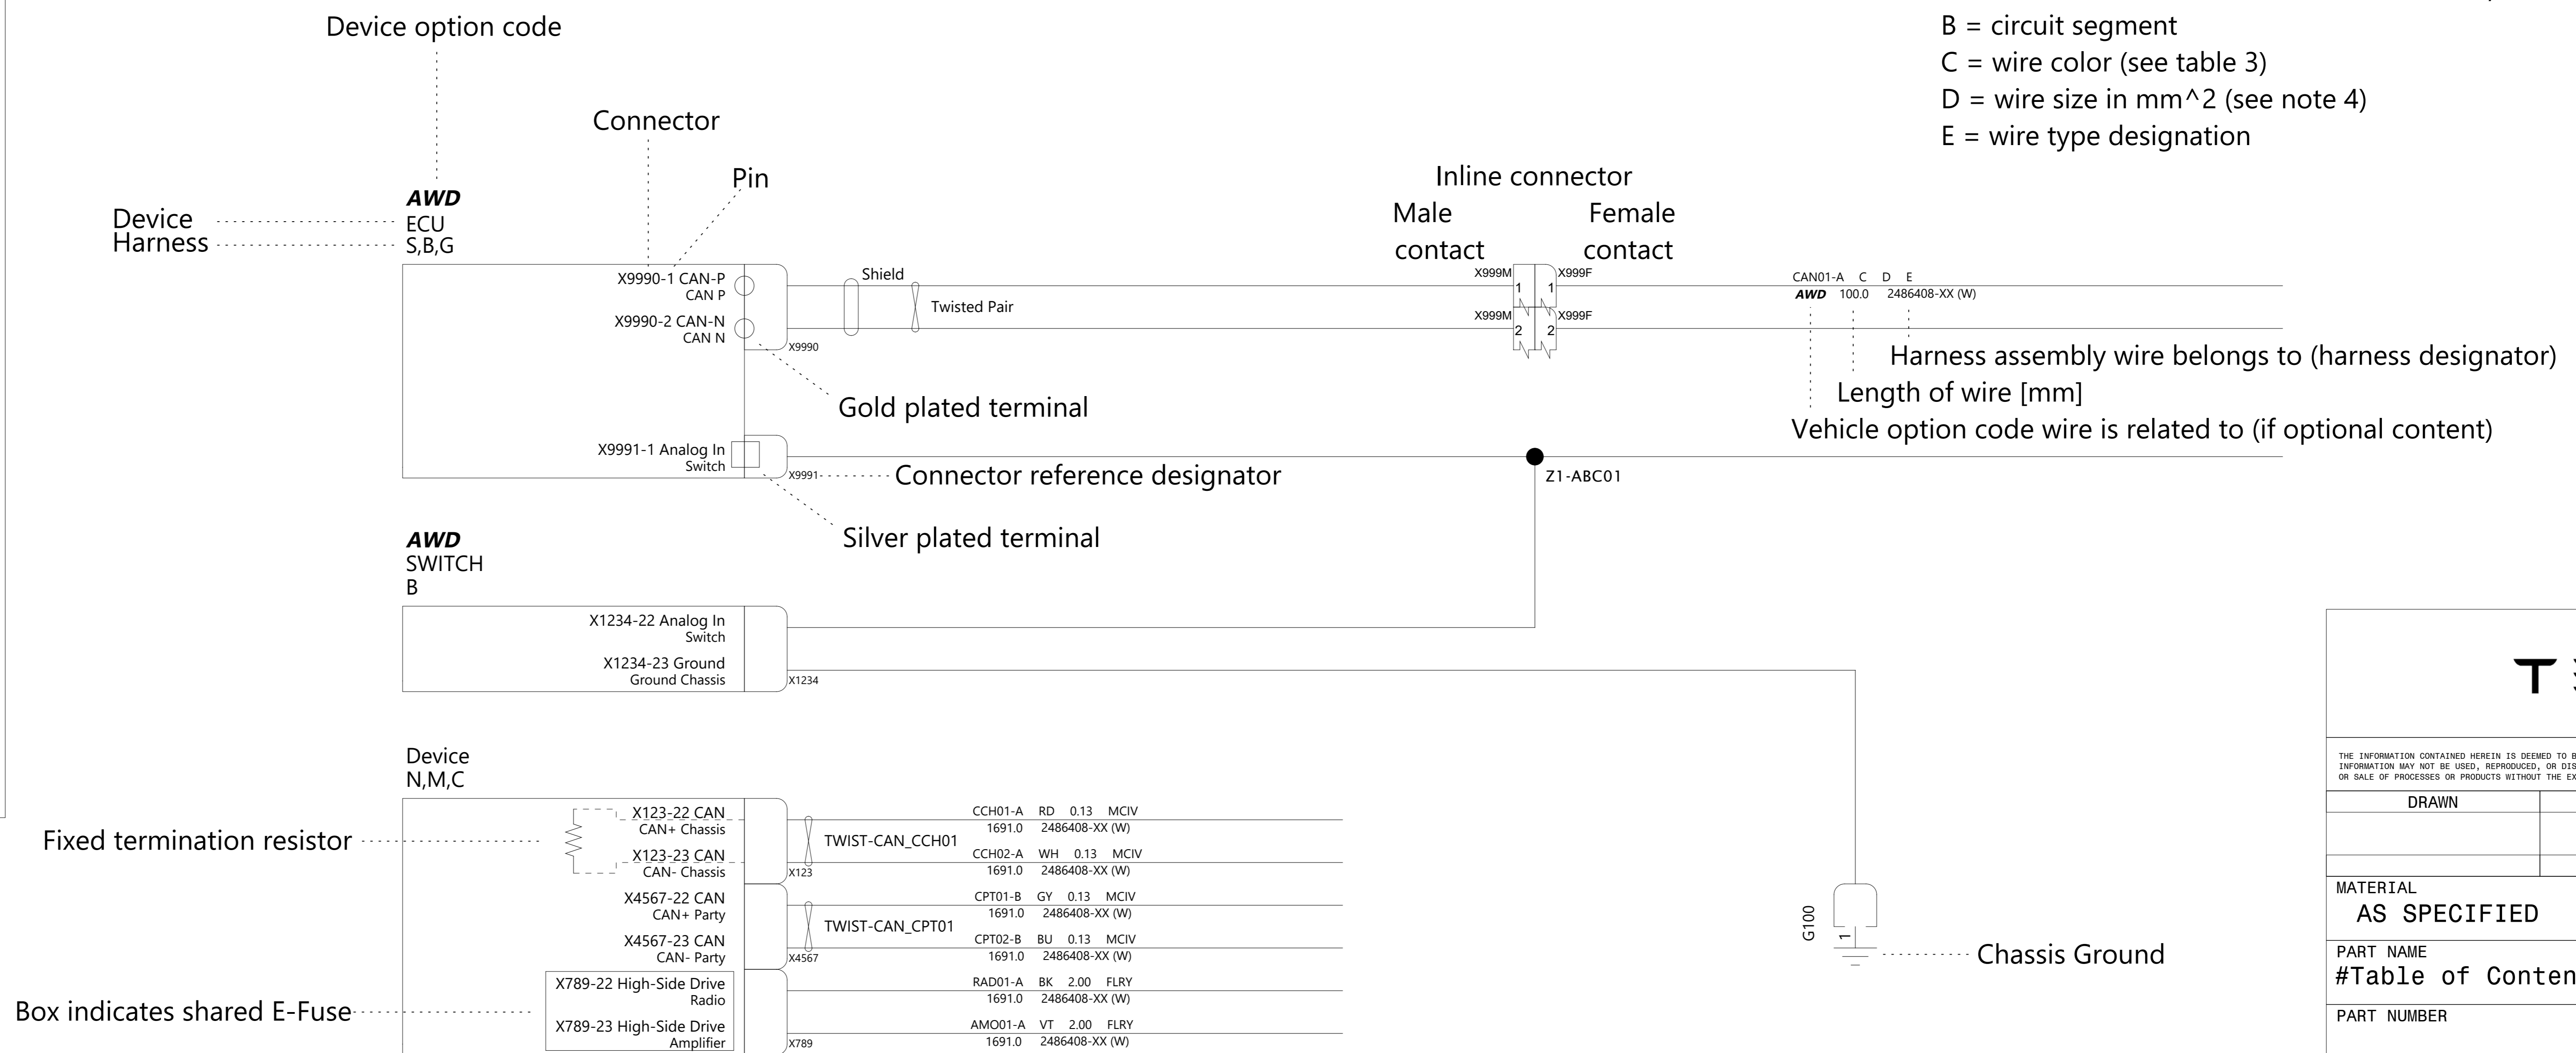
Device option code

B = circuit segment
C = wire color (see table 3)
D = wire size in mm^2 (see note 4)
E = wire type designation

Connector

Pin

Inline connector

Male contact

Female contact

Device
Harness

AWD
ECU
S,B,G

X9990-1 CAN-P
CAN P

X9990-2 CAN-N
CAN N

X9990

Shield

Twisted Pair

X999M
X999F
1
1
X999M
X999F
2
2

CAN01-A C D E
AWD 100.0 2486408-XX (W)

Harness assembly wire belongs to (harness designator)

Length of wire [mm]

Vehicle option code wire is related to (if optional content)

Gold plated terminal

X9991-1 Analog In
Switch

X9991

Connector reference designator

Z1-ABC01

Silver plated terminal

AWD
SWITCH
B

X1234-22 Analog In
Switch

X1234-23 Ground
Ground Chassis

X1234

T

THE INFORMATION CONTAINED HEREIN IS DEEMED TO B
INFORMATION MAY NOT BE USED, REPRODUCED, OR DIS
OR SALE OF PROCESSES OR PRODUCTS WITHOUT THE EX

DRAWN

Device
N,M,C

Fixed termination resistor

X123-22 CAN
CAN+ Chassis

X123-23 CAN
CAN- Chassis

X123

TWIST-CAN_CCH01

CCH01-A RD 0.13 MCIV
1691.0 2486408-XX (W)

CCH02-A WH 0.13 MCIV
1691.0 2486408-XX (W)

X4567-22 CAN
CAN+ Party

X4567-23 CAN
CAN- Party

X4567

TWIST-CAN_CPT01

CPT01-B GY 0.13 MCIV
1691.0 2486408-XX (W)

CPT02-B BU 0.13 MCIV
1691.0 2486408-XX (W)

G100
1

Chassis Ground

MATERIAL
AS SPECIFIED

PART NAME
#Table of Conten

Box indicates shared E-Fuse

X789-22 High-Side Drive
Radio

X789-23 High-Side Drive
Amplifier

X789

RAD01-A BK 2.00 FLRY
1691.0 2486408-XX (W)

AMO01-A VT 2.00 FLRY
1691.0 2486408-XX (W)

PART NUMBER